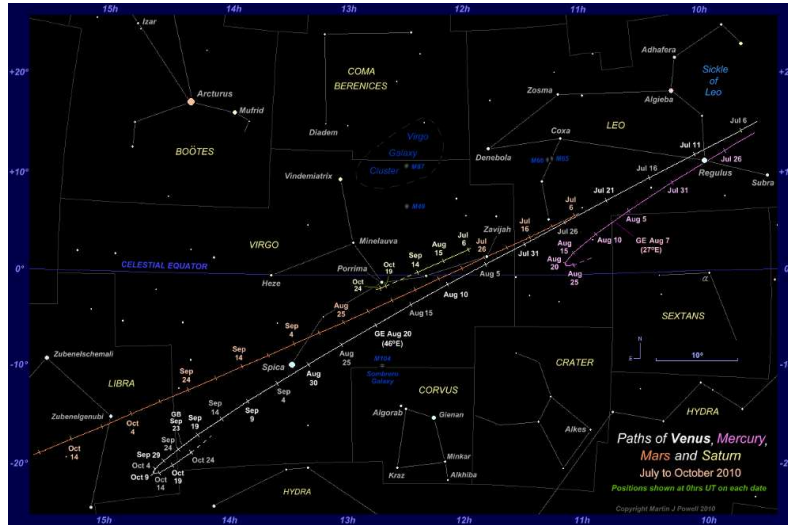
15h 14h 13h 12h 11h 10h

+20° +10° 0° -10° -20°

Izar
Arcturus
Mufrid
BOÖTES
COMA BERENICES
Diadem
Virgo Galaxy Cluster
M87
Adhafera
Sickle of Leo
Zosma
Algieba
LEO
Coxa
Denebola
M66 M65
Jul 6
Jul 11
Jul 26
Regulus
Subra
Jul 16
Jul 31
Jul 21
Vindemiatrix
M49
Zavijah
Jul 16
Jul 6
Jul 26
Aug 5
GE Aug 7 (27°E)
Aug 10
Aug 15
Aug 20
Aug 25
VIRGO
Minelauva
Aug 15
Jul 6
Jul 26
Jul 31
CELESTIAL EQUATOR
Heze
Porrima
Oct 19
Oct 24
Sep 14
Aug 5
Aug 10
Aug 15
Aug 25
SEXTANS
Sep 4
GE Aug 20 (46°E)
Zubenelschemali
Sep 14
Spica
Aug 30
Aug 25
M104 Sombrero Galaxy
CRATER
N E
10°
LIBRA
Sep 24
Sep 4
Zubenelgenubi
Oct 4
GB Sep 23
Sep 24
Sep 19
Sep 14
Sep 9
CORVUS
Algorab
Gienah
HYDRA
Oct 14
Sep 29
Oct 4
Oct 9
Oct 14
Oct 19
Oct 24
Alkes
Minkar
Kraz
Alkhiba
HYDRA
Paths of Venus, Mercury, Mars and Saturn
July to October 2010
Positions shown at 0hrs UT on each date
Copyright Martin J Powell 2010